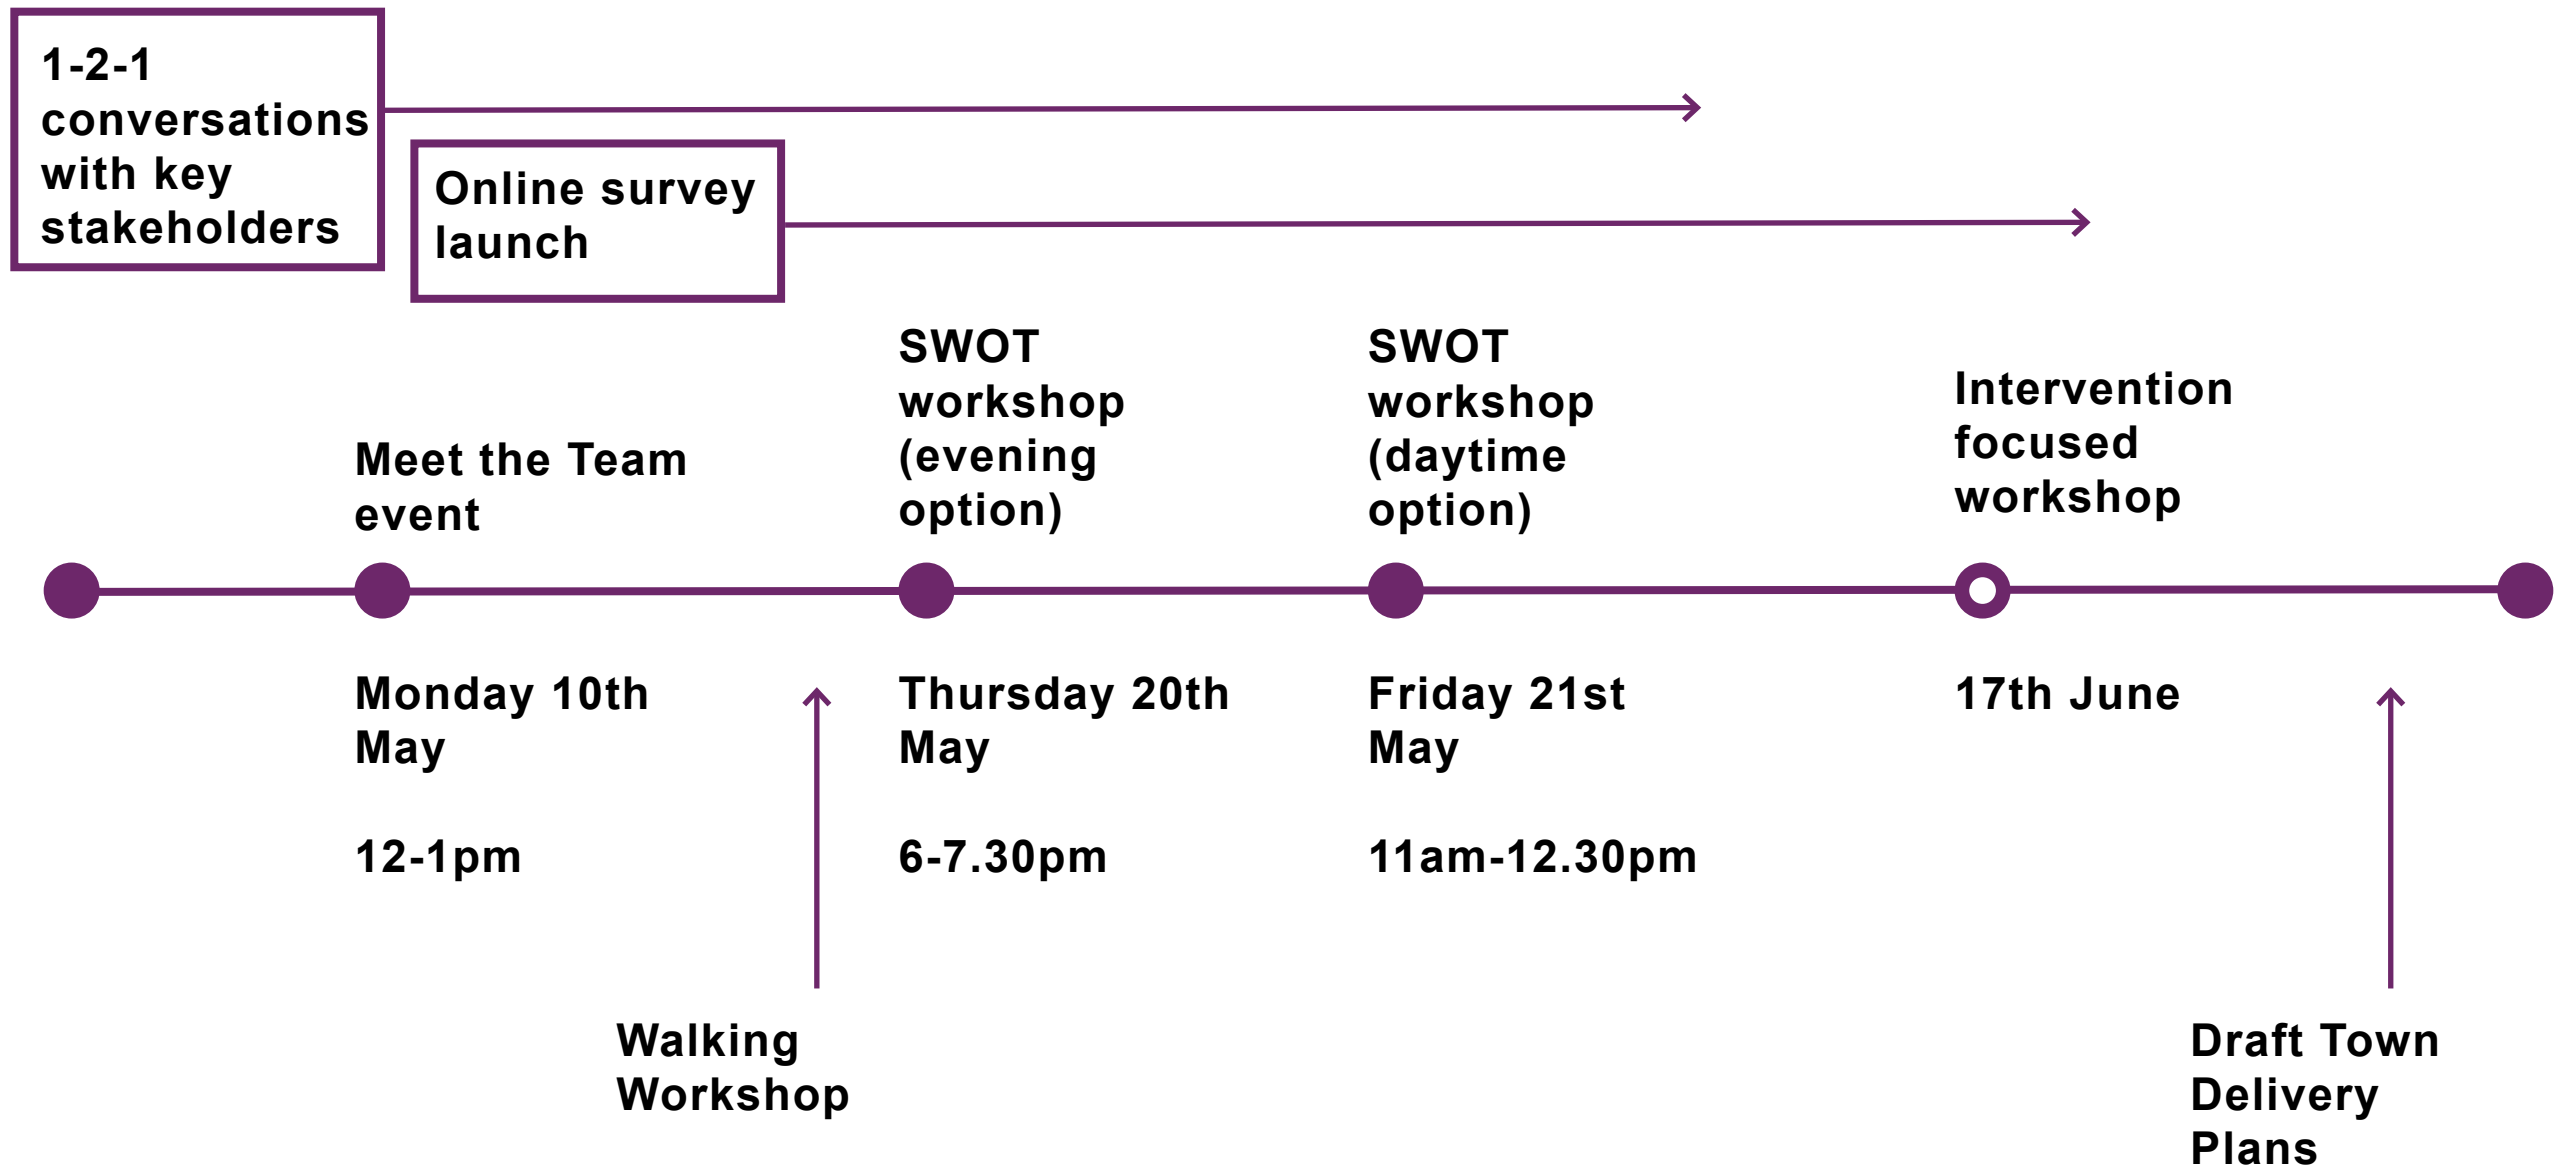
1-2-1 conversations with key stakeholders

Online survey launch

Meet the Team event

SWOT workshop (evening option)

SWOT workshop (daytime option)

Intervention focused workshop

Monday 10th May

12-1pm

Thursday 20th May

6-7.30pm

Friday 21st May

11am-12.30pm

17th June

Walking Workshop

Draft Town Delivery Plans